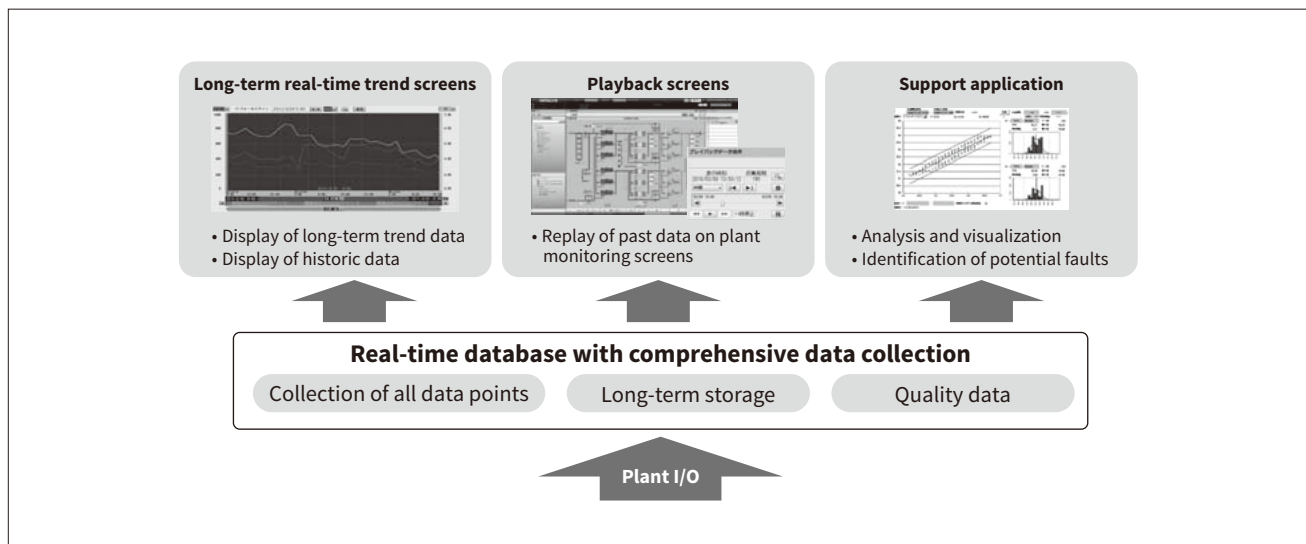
Long-term real-time trend screens

• Display of long-term trend data
• Display of historic data

Playback screens

• Replay of past data on plant monitoring screens

Support application

• Analysis and visualization
• Identification of potential faults

Real-time database with comprehensive data collection

Collection of all data points

Long-term storage

Quality data

Plant I/O